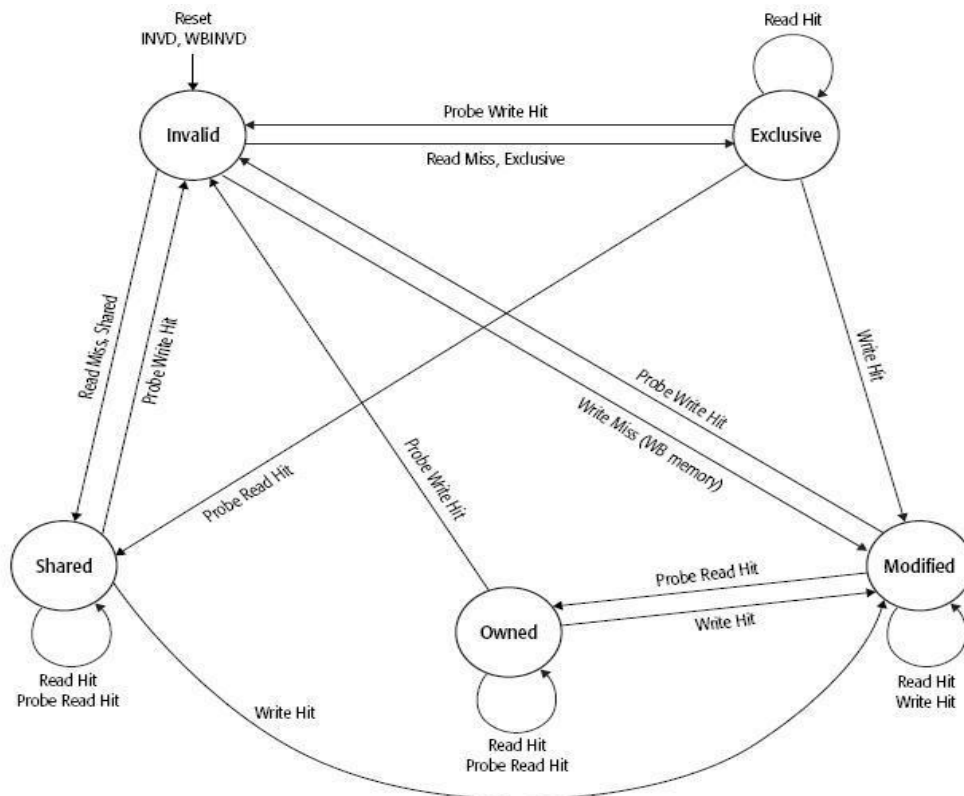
Reset
INVD, WBINVD

Read Hit

Invalid

Probe Write Hit

Read Miss, Exclusive

Exclusive

Read Miss, Shared

Probe Write Hit

Write Hit

Probe Write Hit

Write Miss (WB memory)

Probe Write Hit

Probe Read Hit

Shared

Read Hit
Probe Read Hit

Probe Read Hit

Write Hit

Owned

Modified

Read Hit
Probe Read Hit

Write Hit

Read Hit
Write Hit